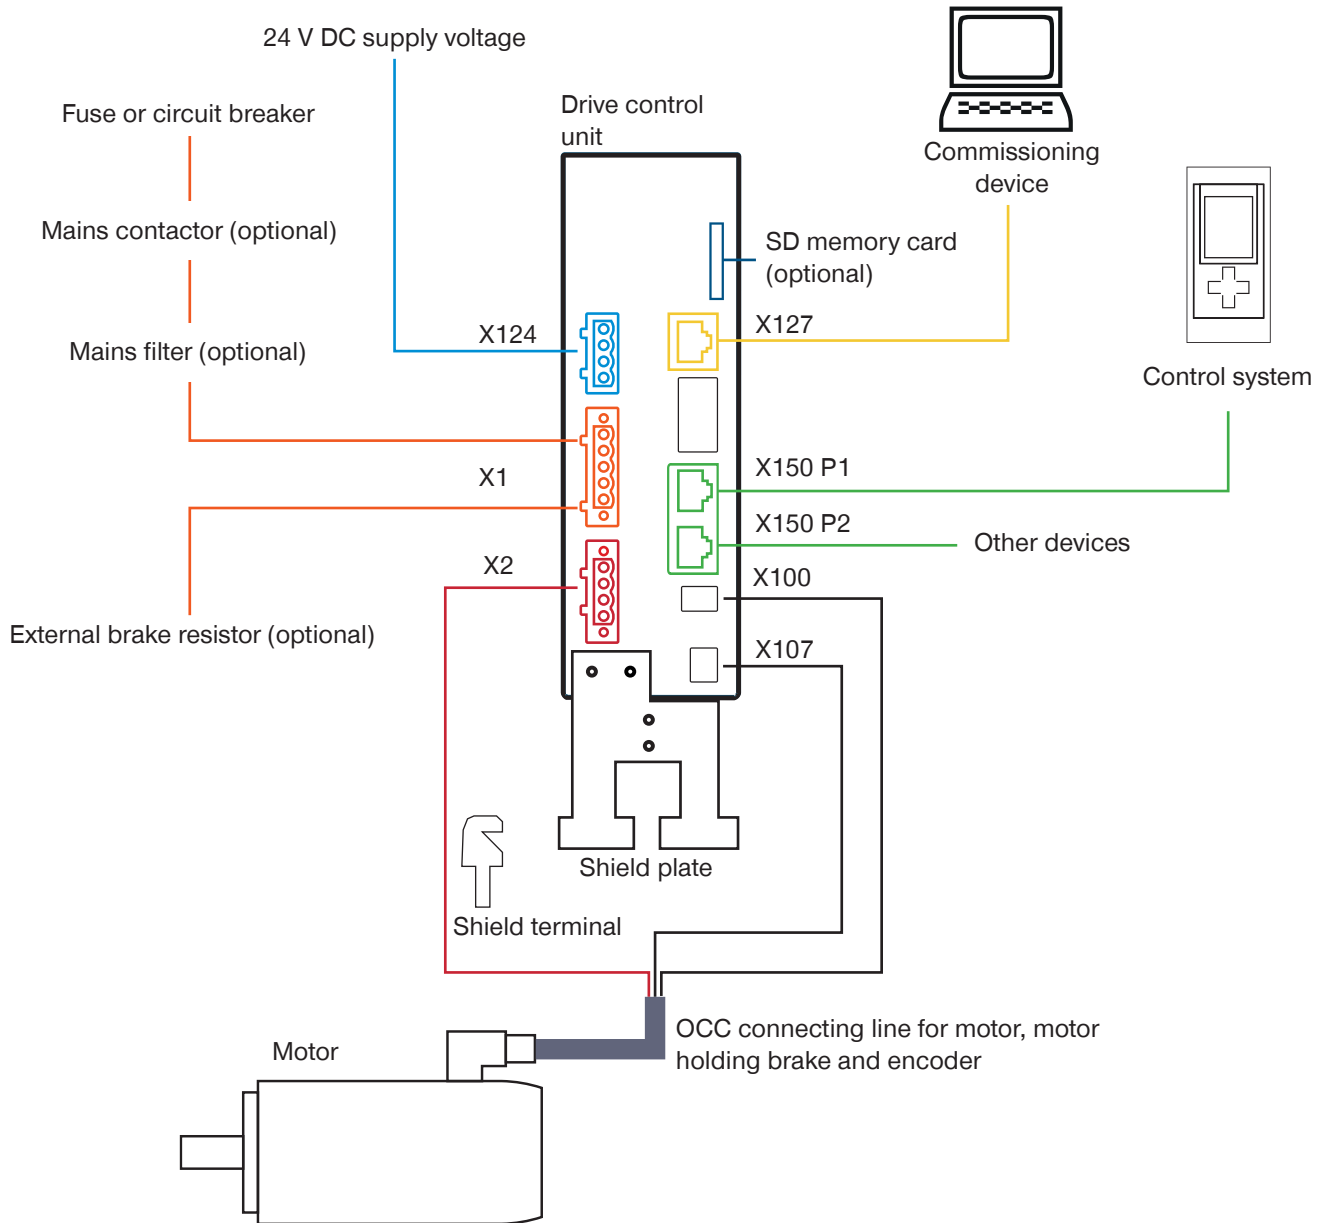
24 V DC supply voltage

Fuse or circuit breaker

Drive control unit

Commissioning device

Mains contactor (optional)

SD memory card (optional)

X124

X127

Mains filter (optional)

Control system

X1

X150 P1

X150 P2

Other devices

X2

X100

External brake resistor (optional)

X107

Shield plate

Shield terminal

OCC connecting line for motor, motor holding brake and encoder

Motor